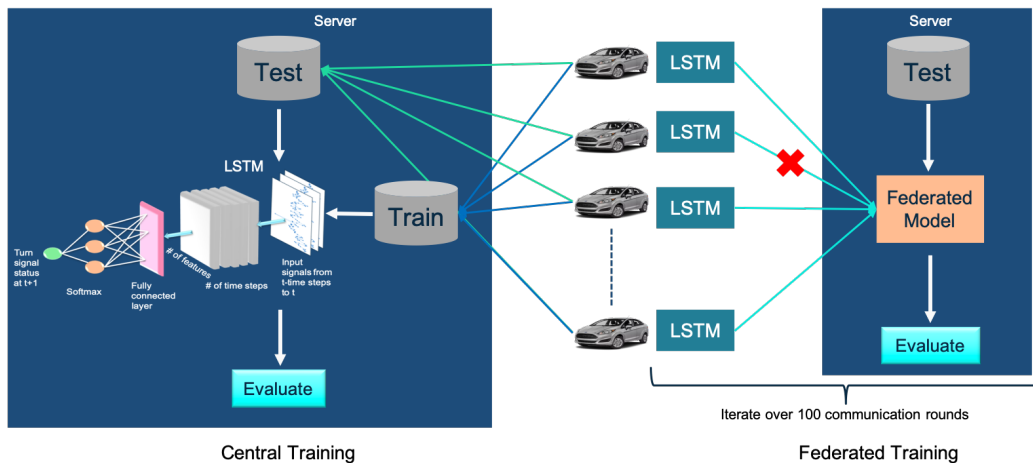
Server

Test

LSTM

Turn signal status at t+1

Softmax

Fully connected layer

# of features

# of time steps

Input signals from t-time steps to t

Train

Evaluate

LSTM

LSTM

LSTM

LSTM

Server

Test

Federated Model

Evaluate

Iterate over 100 communication rounds

Central Training

Federated Training